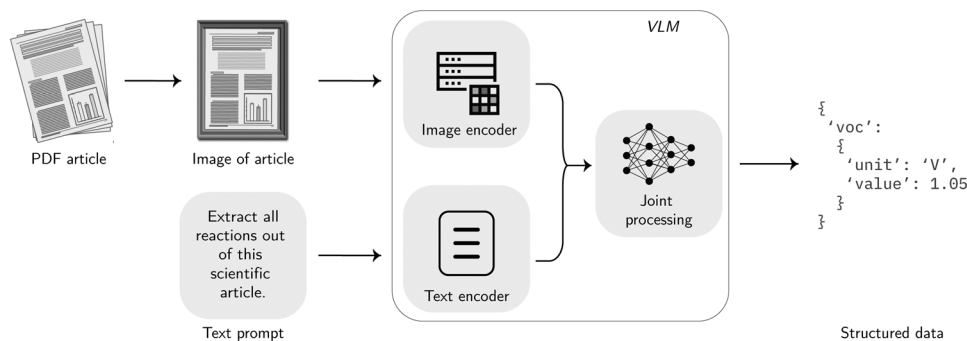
PDF article

Image of article

VLM

Image encoder

Joint processing

Extract all reactions out of this scientific article.

Text prompt

Text encoder

{
'voc':
{
'unit': 'V',
'value': 1.05
}
}

Structured data